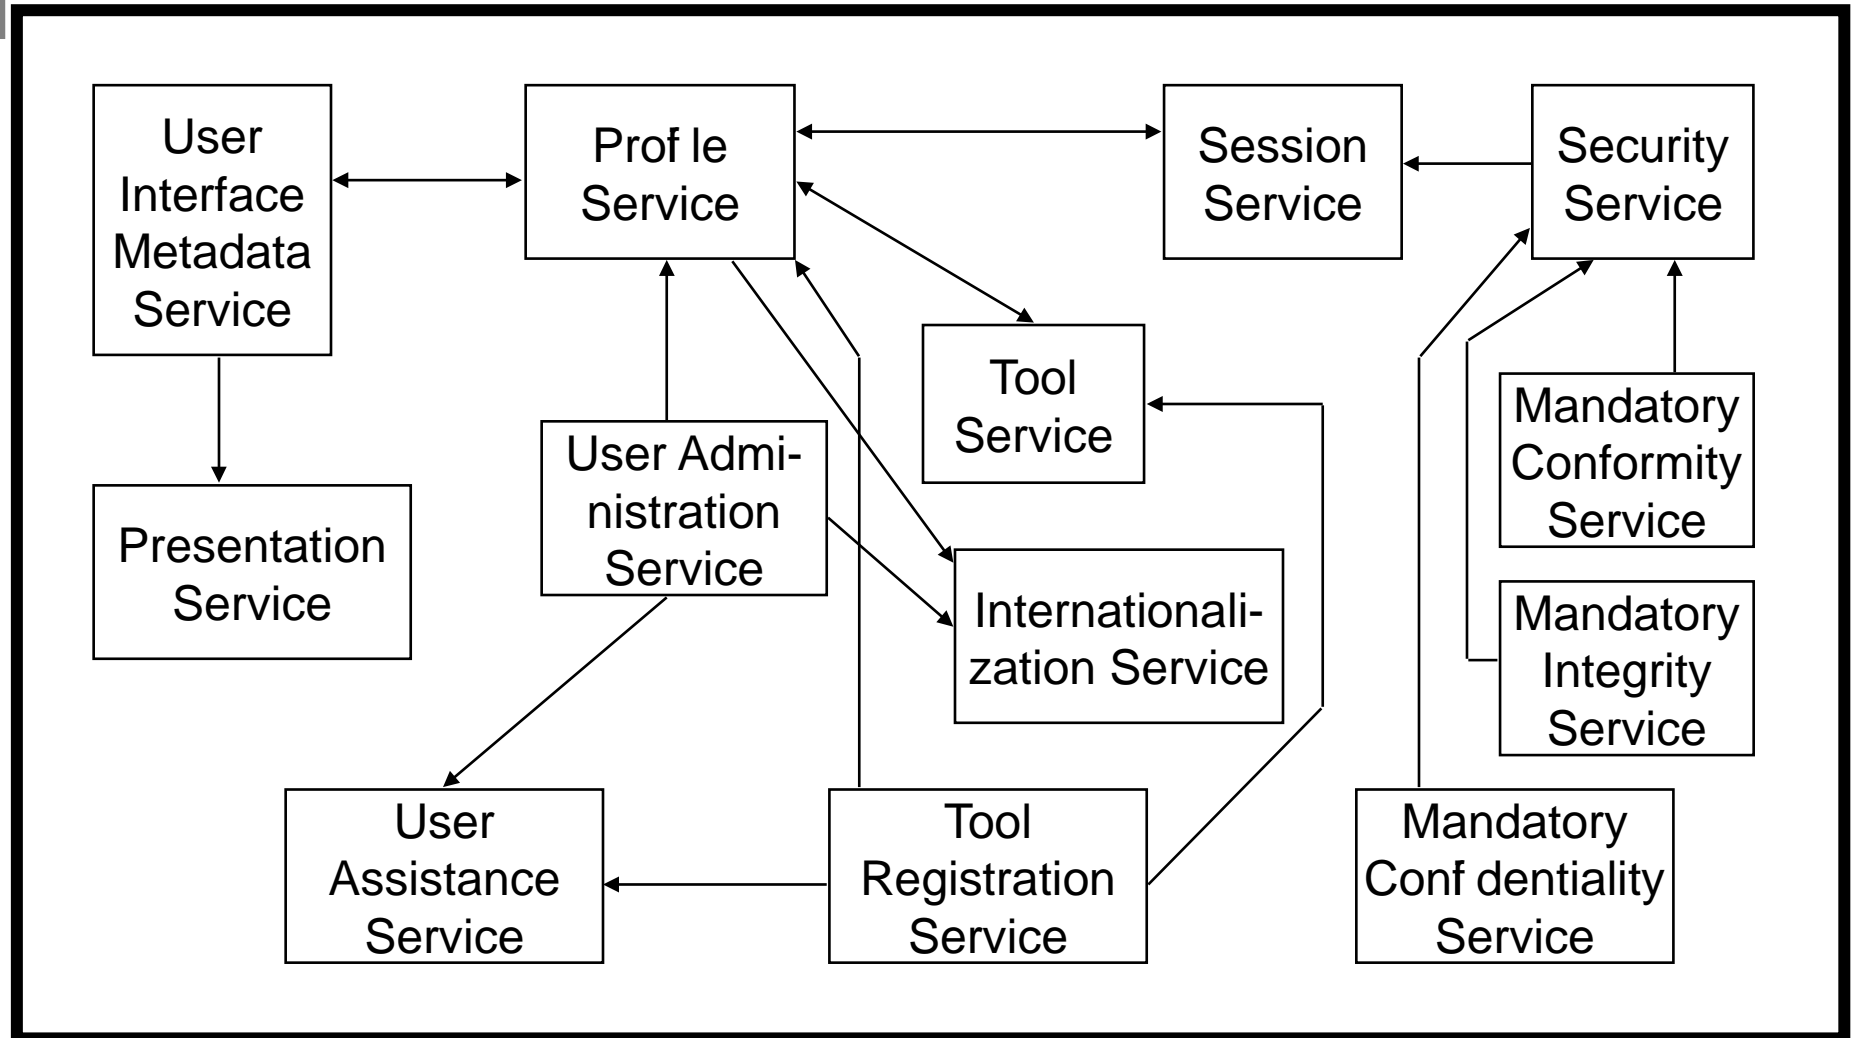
User Interface Metadata Service

Prof le Service

Session Service

Security Service

Tool Service

Mandatory Conformity Service

User Administration Service

Presentation Service

Internationalization Service

Mandatory Integrity Service

User Assistance Service

Tool Registration Service

Mandatory Conf dentiality Service